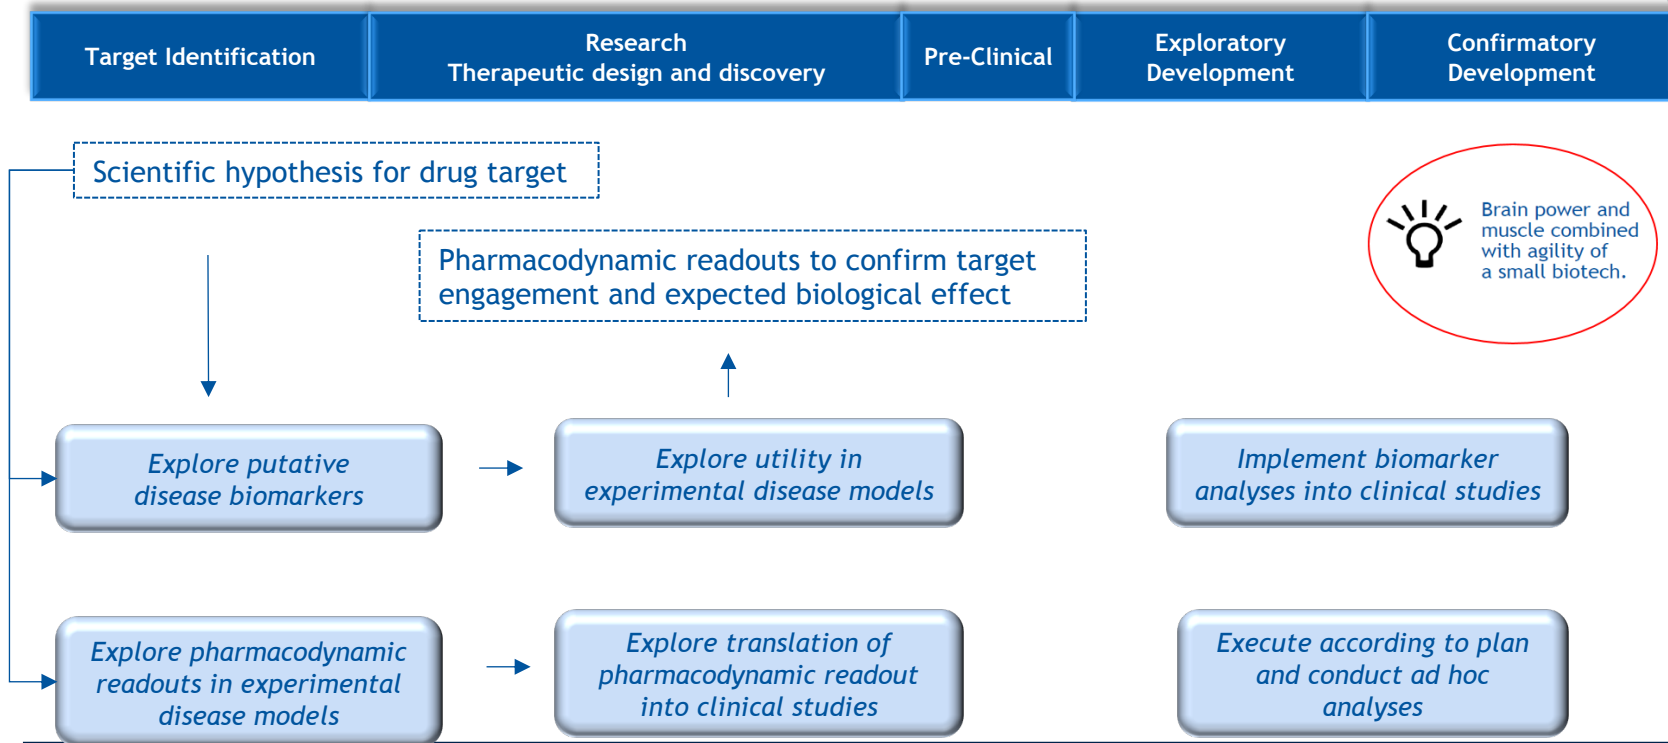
Target Identification

Research
Therapeutic design and discovery

Pre-Clinical

Exploratory
Development

Confirmatory
Development

Scientific hypothesis for drug target

Pharmacodynamic readouts to confirm target engagement and expected biological effect

Brain power and muscle combined with agility of a small biotech.

Explore putative disease biomarkers

Explore utility in experimental disease models

Implement biomarker analyses into clinical studies

Explore pharmacodynamic readouts in experimental disease models

Explore translation of pharmacodynamic readout into clinical studies

Execute according to plan and conduct ad hoc analyses